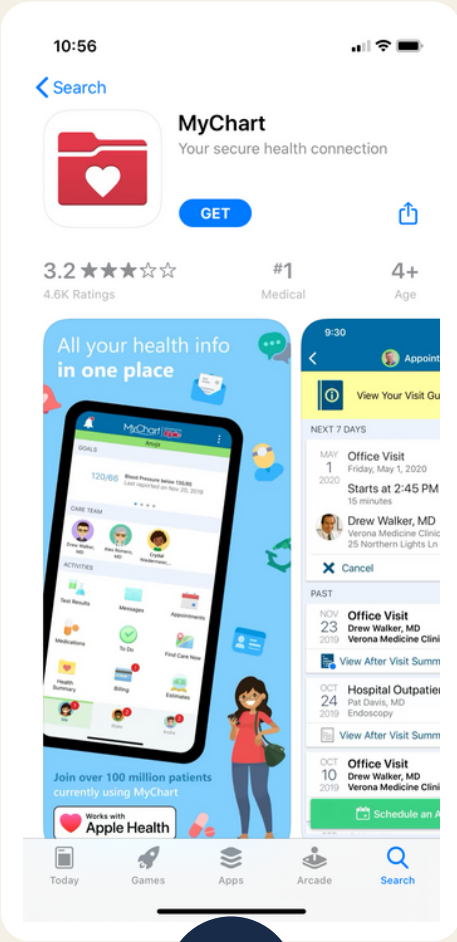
10:56

Search

MyChart
Your secure health connection

GET

3.2 ★★★☆☆
4.6K Ratings

#1
Medical

4+
Age

All your health info in one place

MyChart
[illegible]

GOALS

120/66 Blood Pressure below 130/80
Last reported on Nov 20, 2019

CARE TEAM

Drew Walker, MD
Alex Romero, MD
Crystal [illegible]

ACTIVITIES

Test Results
Messages
Appointments
Medications
To Do
Find Care Now
Health Summary
Billing
Estimates

Me
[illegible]
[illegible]

Join over 100 million patients currently using MyChart

Works with
Apple Health

9:30

Appoint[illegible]

View Your Visit Gu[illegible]

NEXT 7 DAYS

MAY
1
2020
Office Visit
Friday, May 1, 2020
Starts at 2:45 PM
15 minutes

Drew Walker, MD
Verona Medicine Clinic
25 Northern Lights Ln

Cancel

PAST

NOV
23
2019
Office Visit
Drew Walker, MD
Verona Medicine Clini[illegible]

View After Visit Summ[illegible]

OCT
24
2019
Hospital Outpatie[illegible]
Pat Davis, MD
Endoscopy

View After Visit Summ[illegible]

OCT
10
2019
Office Visit
Drew Walker, MD
Verona Medicine Clini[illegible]

Schedule an A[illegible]

Today
Games
Apps
Arcade
Search